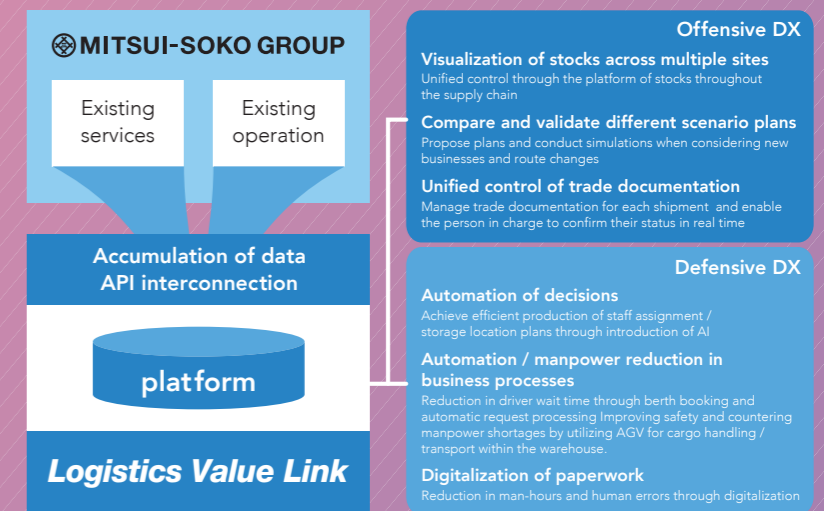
MITSUI-SOKO GROUP

Existing services

Existing operation

Accumulation of data
API interconnection

platform

Logistics Value Link

Offensive DX

Visualization of stocks across multiple sites
Unified control through the platform of stocks throughout the supply chain

Compare and validate different scenario plans
Propose plans and conduct simulations when considering new businesses and route changes

Unified control of trade documentation
Manage trade documentation for each shipment and enable the person in charge to confirm their status in real time

Defensive DX

Automation of decisions
Achieve efficient production of staff assignment / storage location plans through introduction of AI

Automation / manpower reduction in business processes
Reduction in driver wait time through berth booking and automatic request processing Improving safety and countering manpower shortages by utilizing AGV for cargo handling / transport within the warehouse.

Digitalization of paperwork
Reduction in man-hours and human errors through digitalization